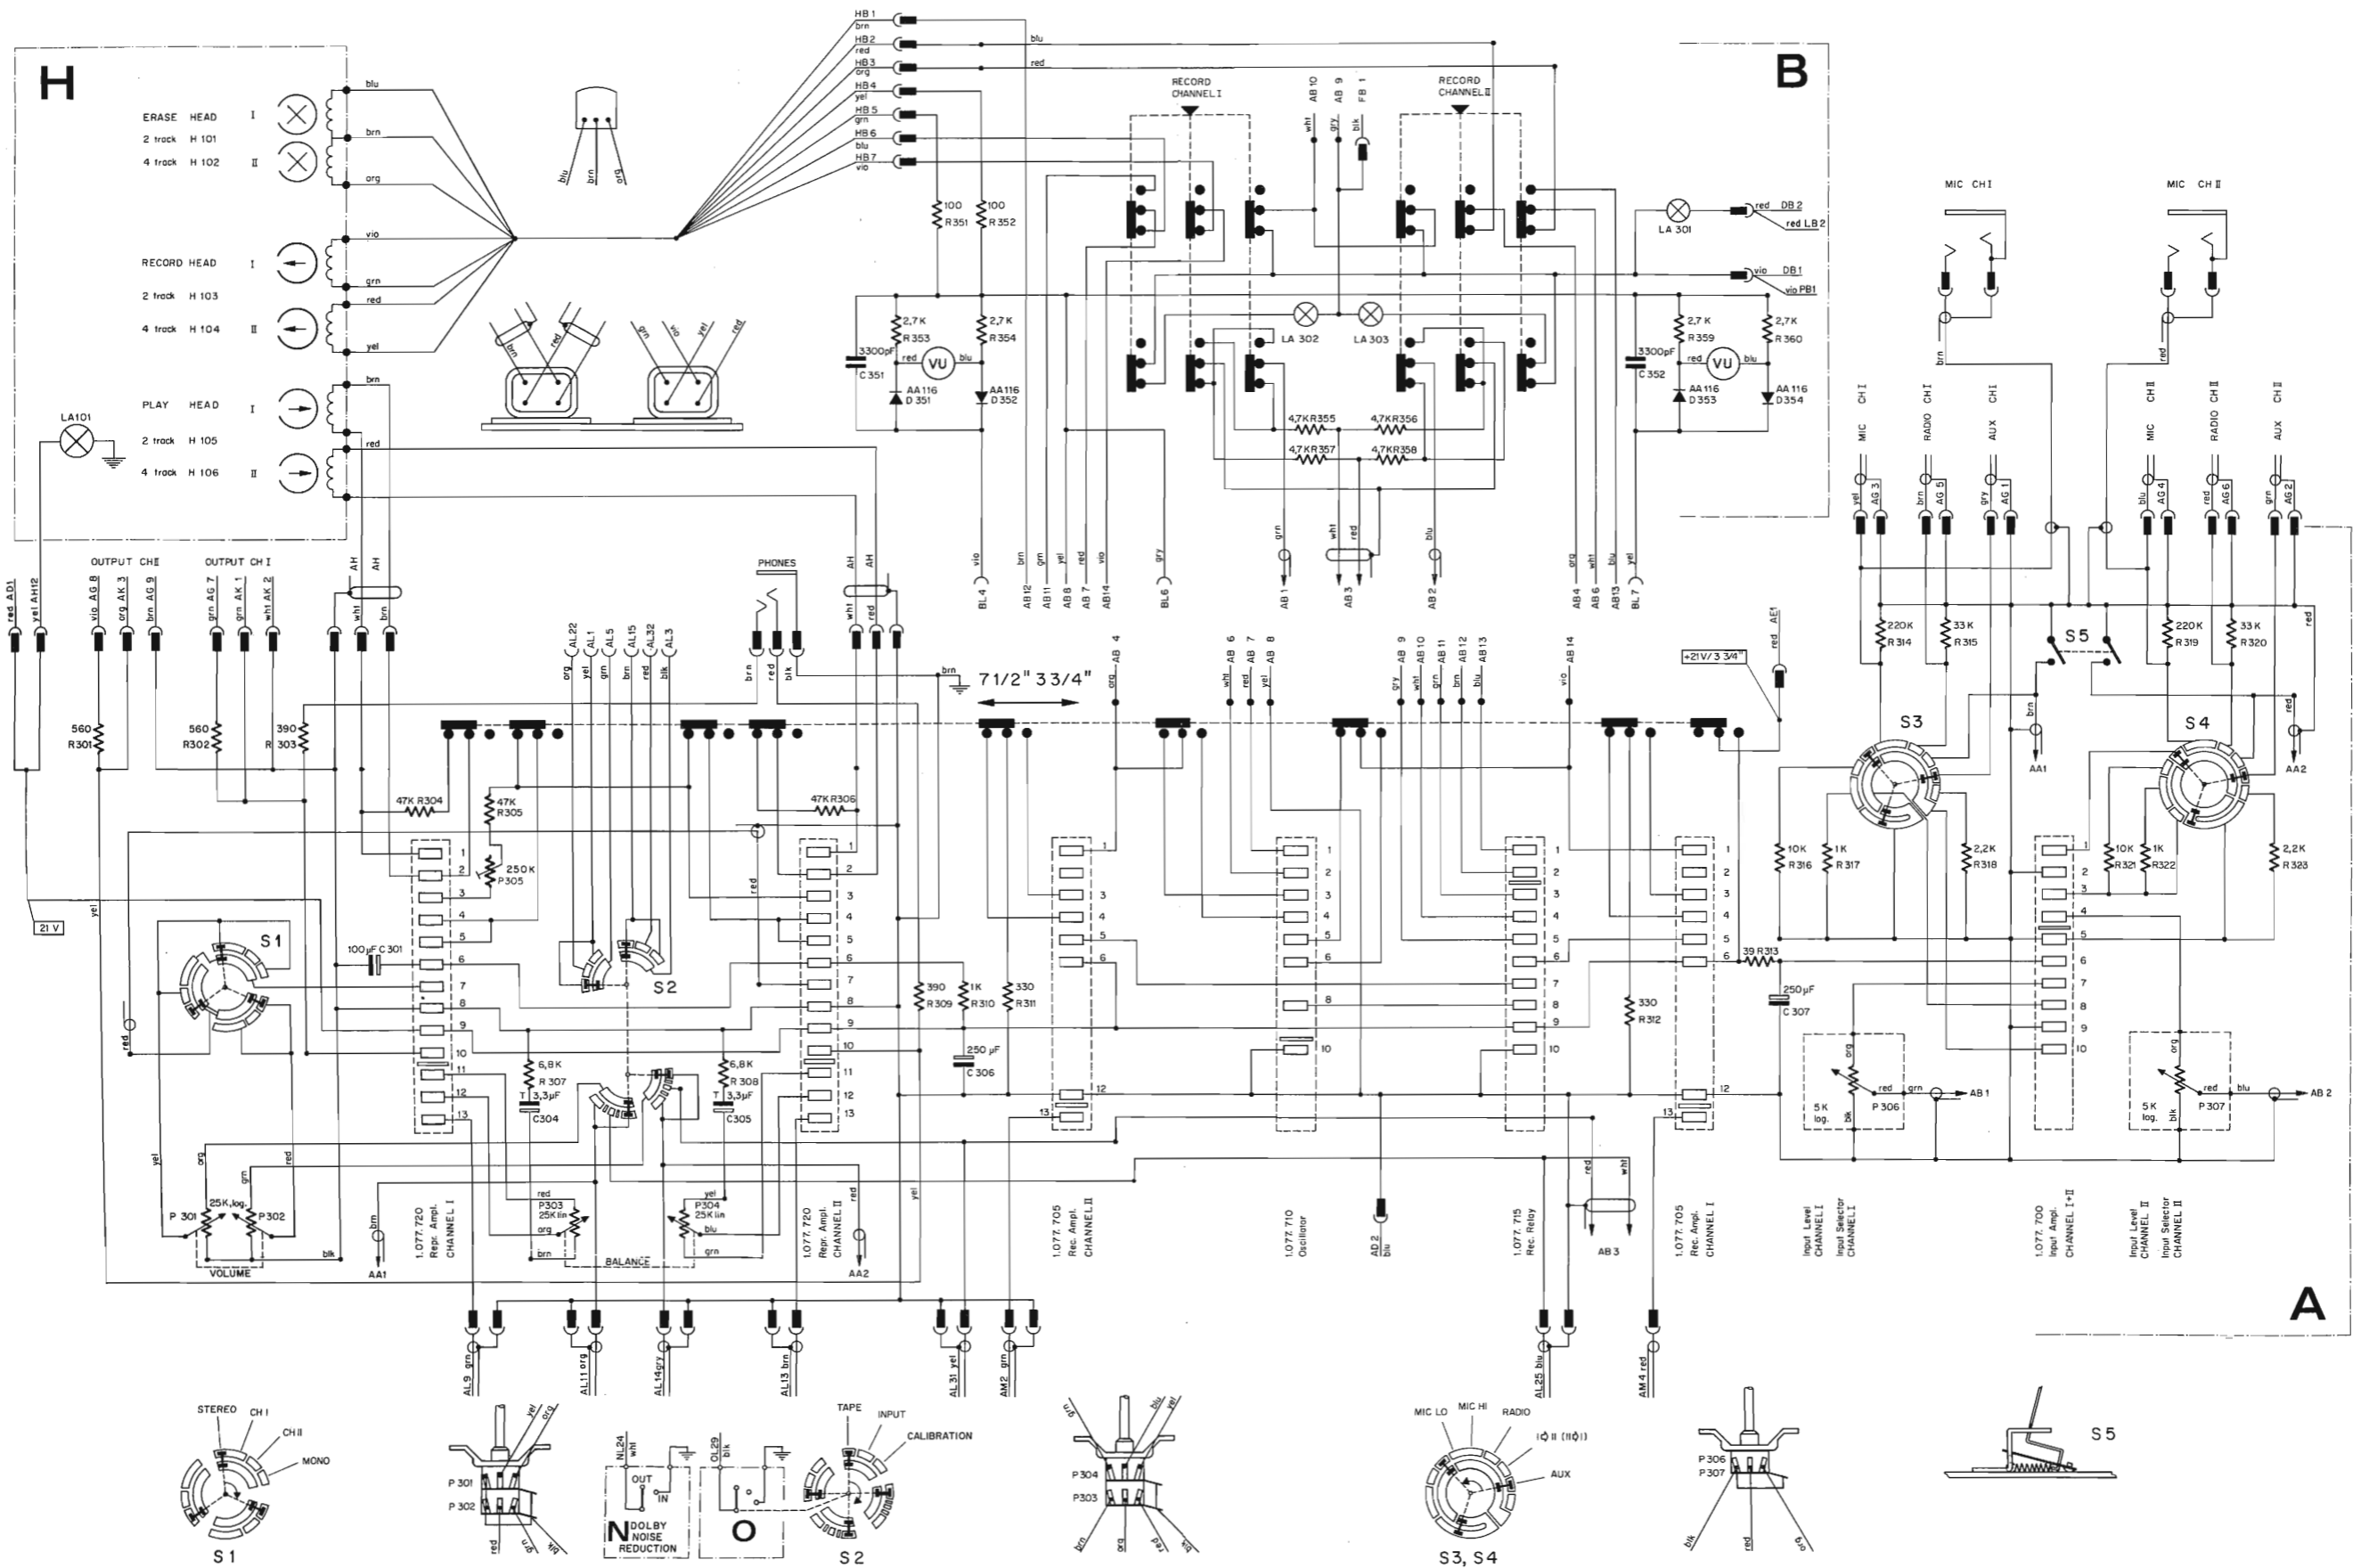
H

ERASE HEAD I
2 track H 101
4 track H 102 II

RECORD HEAD I
2 track H 103
4 track H 104 II

PLAY HEAD I
2 track H 105
4 track H 106 II

LA101

blu brn org vio grn red yel brn red

blu brn org

brn red grn vio yel red

HB 1 brn
HB 2 red
HB 3 org
HB 4 yel
HB 5 grn
HB 6 blu
HB 7 vio

blu
red

B

RECORD CHANNEL I
RECORD CHANNEL II

AB 10 wht
AB 9 gry
FB 1 blk

100 R351
100 R352

2,7 K R353
2,7 K R354
3300pF C 351
VU
red blu
AA 116 D 351
AA 116 D 352

LA 302
LA 303
4,7K R355
4,7K R356
4,7K R357
4,7K R358

LA 301
red DB 2
red LB 2
vio DB 1
vio PB1

2,7 K R359
2,7 K R360
3300pF C 352
VU
AA 116 D 353
AA 116 D 354

vio BL 4
brn AB12
grn AB11
yel AB 8
red AB 7
vio AB14
gry BL6
grn AB 1
wht red AB 3
blu AB 2
org AB 4
blu AB 6
wht AB13
yel BL 7

MIC CH I
MIC CH II
brn
red

MIC CH I
RADIO CH I
AUX CH I
MIC CH II
RADIO CH II
AUX CH II

yel AG 3
brn AG 5
gry AG 1
blu AG 4
red AG 6
grn AG 2

220K R 314
33 K R 315
S5
220K R 319
33 K R 320
red

S3
S4
brn
AA1
red
AA2

10K R 316
1K R 317
2,2K R318
10K R321
1K R322
2,2K R 323

red AD1
yel AH12
OUTPUT CH II
vio AG 8
org AK 3
brn AG 9
OUTPUT CH I
grn AG 7
grn AK 1
wht AK 2
AH
AH
wht
brn

560 R301
560 R302
390 R 303

PHONES
brn red blk
AH AH wht red

org AL22
yel AL1
grn AL5
brn AL15
red AL32
blk AL3

brn
7 1/2" 3 3/4"

org AB 4
wht AB 6
red AB 7
yel AB 8
gry AB 9
wht AB10
grn AB 11
brn AB12
blu AB13
vio AB14

+21V/3 3/4"
red AE1

47K R304
47K R305
250K P305
47K R306

21 V
yel

S1
100µF C 301
red
S2
red

390 R309
1K R310
330 R311
250 µF C 306
330 R312
39 R313
250µF C 307

6,8K R 307
3,3µF C304
6,8K R 308
3,3µF C305

1 2 3 4 5 6 7 8 9 10 11 12 13

yel org grn red
P 301 25K,log. P302
VOLUME
blk
red
P303 25K lin
org brn
yel
P304 25K lin
blu grn
BALANCE

brn AA1
red AA2
yel

1.077.720 Repr. Ampl. CHANNEL I
1.077.720 Repr. Ampl. CHANNEL II
1.077.705 Rec. Ampl. CHANNEL II
1.077.710 Oscillator
AD 2 blu
1.077.715 Rec. Relay
red wht AB3
1.077.705 Rec. Ampl. CHANNEL I
Input Level CHANNEL I
Input Selector CHANNEL I
1.077.700 Input Ampl. CHANNEL I+II
Input Level CHANNEL II
Input Selector CHANNEL II

org red grn
5K log. blk P 306
AB 1
org red blu
5K log. blk P 307
AB 2

A

AL 9 grn
AL11 org
AL14 gry
AL13 brn
AL 31 yel
AM2 grn
AL25 blu
AM 4 red

STEREO CH I CH II MONO
S 1

yel org
P 301
P 302
red grn blk

NL 24 wht
OUT IN
N DOLBY NOISE REDUCTION

OL 29 blk
O

TAPE INPUT CALIBRATION
S 2

grn blu yel
P304
P303
brn org red blk

MIC LO MIC HI RADIO
I⊙II (II⊙I)
AUX
S3, S4

P306
P307
blk red grn

S5